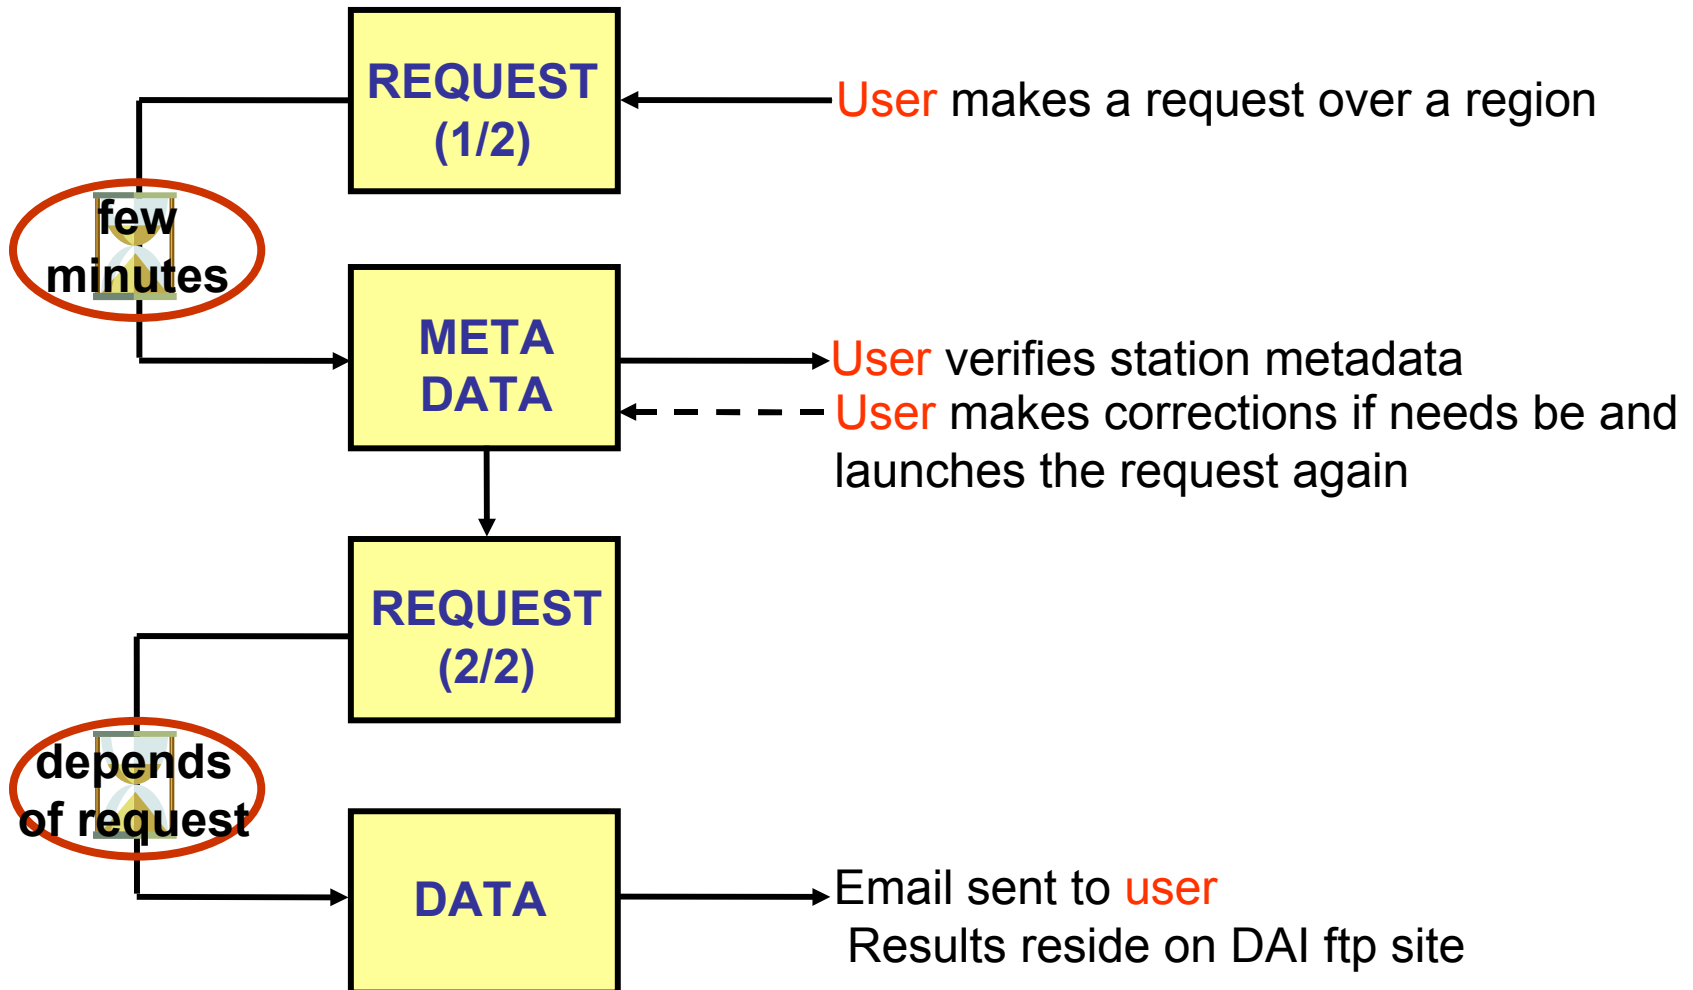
REQUEST (1/2)

User makes a request over a region

few minutes

META DATA

User verifies station metadata

User makes corrections if needs be and launches the request again

REQUEST (2/2)

depends of request

DATA

Email sent to user
Results reside on DAI ftp site